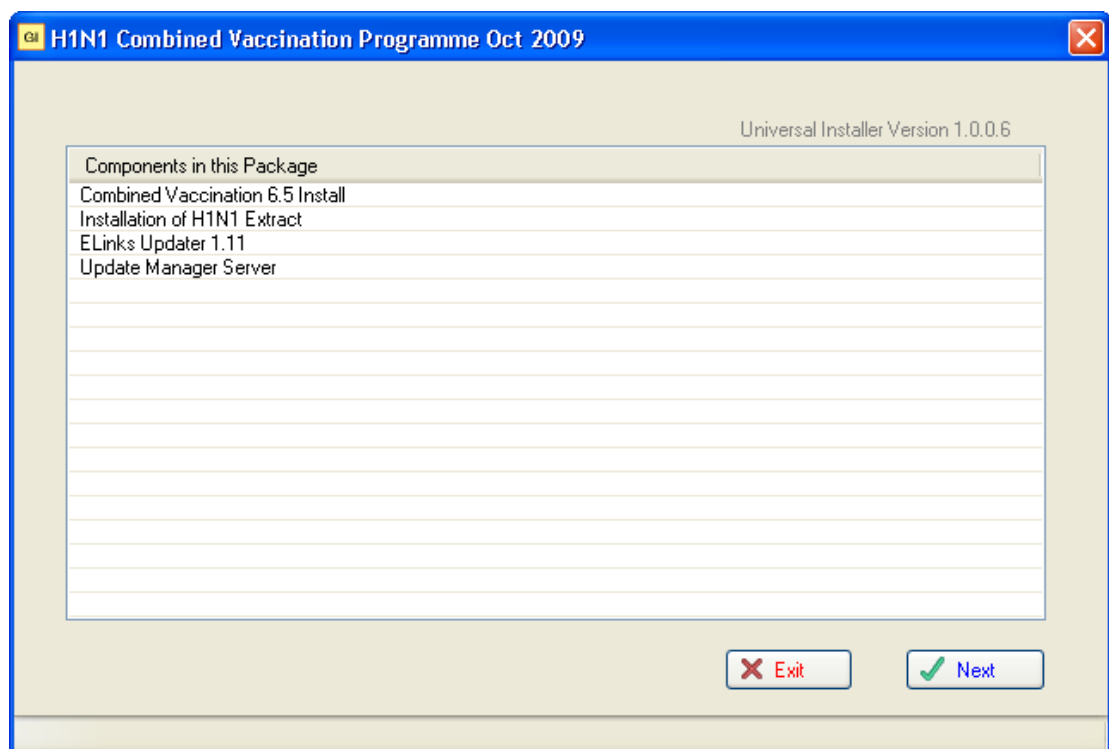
GII H1N1 Combined Vaccination Programme Oct 2009

Universal Installer Version 1.0.0.6

| Components in this Package |
|---|
| Combined Vaccination 6.5 Install |
| Installation of H1N1 Extract |
| ELinks Updater 1.11 |
| Update Manager Server |

Exit

Next